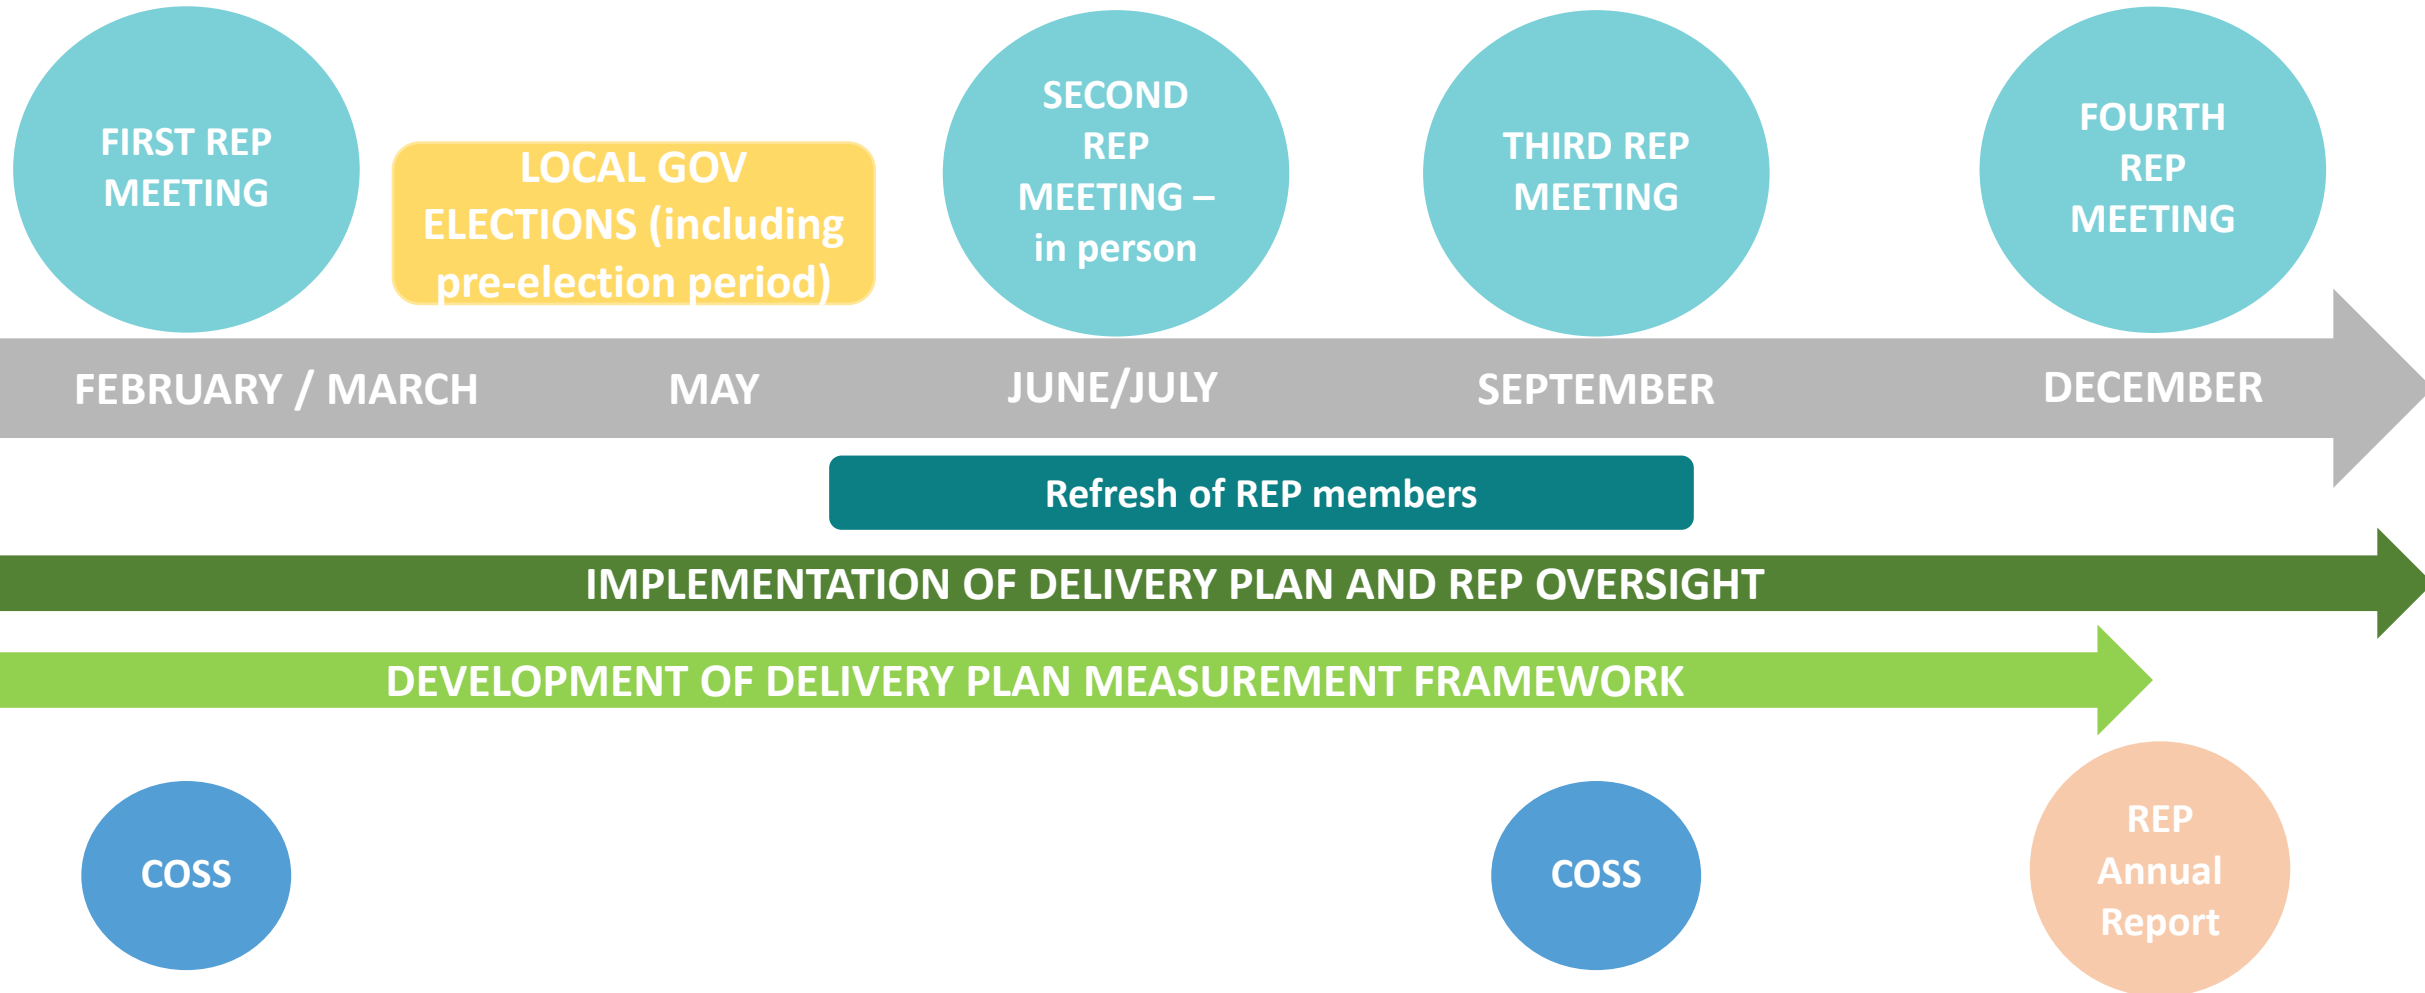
FIRST REP MEETING

LOCAL GOV ELECTIONS (including pre-election period)

SECOND REP MEETING – in person

THIRD REP MEETING

FOURTH REP MEETING

FEBRUARY / MARCH

MAY

JUNE/JULY

SEPTEMBER

DECEMBER

Refresh of REP members

IMPLEMENTATION OF DELIVERY PLAN AND REP OVERSIGHT

DEVELOPMENT OF DELIVERY PLAN MEASUREMENT FRAMEWORK

COSS

COSS

REP Annual Report